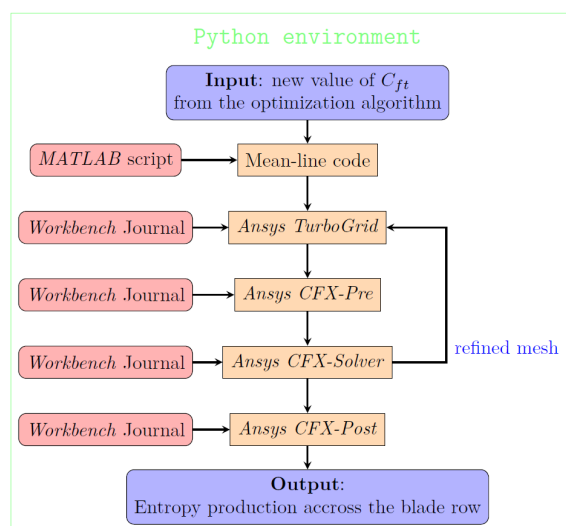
Python environment

**Input**: new value of $C_{ft}$ from the optimization algorithm

*MATLAB* script

Mean-line code

*Workbench* Journal

*Ansys TurboGrid*

*Workbench* Journal

*Ansys CFX-Pre*

*Workbench* Journal

*Ansys CFX-Solver*

refined mesh

*Workbench* Journal

*Ansys CFX-Post*

**Output**: Entropy production accross the blade row